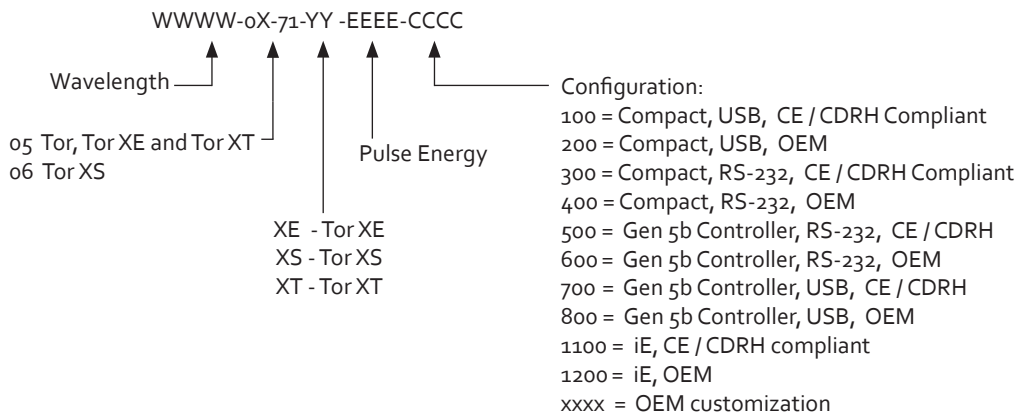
WWWW-0X-71-YY -EEEE-CCCC

Wavelength

05 Tor, Tor XE and Tor XT
06 Tor XS

Pulse Energy

XE - Tor XE
XS - Tor XS
XT - Tor XT

Configuration:
100 = Compact, USB, CE / CDRH Compliant
200 = Compact, USB, OEM
300 = Compact, RS-232, CE / CDRH Compliant
400 = Compact, RS-232, OEM
500 = Gen 5b Controller, RS-232, CE / CDRH
600 = Gen 5b Controller, RS-232, OEM
700 = Gen 5b Controller, USB, CE / CDRH
800 = Gen 5b Controller, USB, OEM
1100 = iE, CE / CDRH compliant
1200 = iE, OEM
xxxx = OEM customization